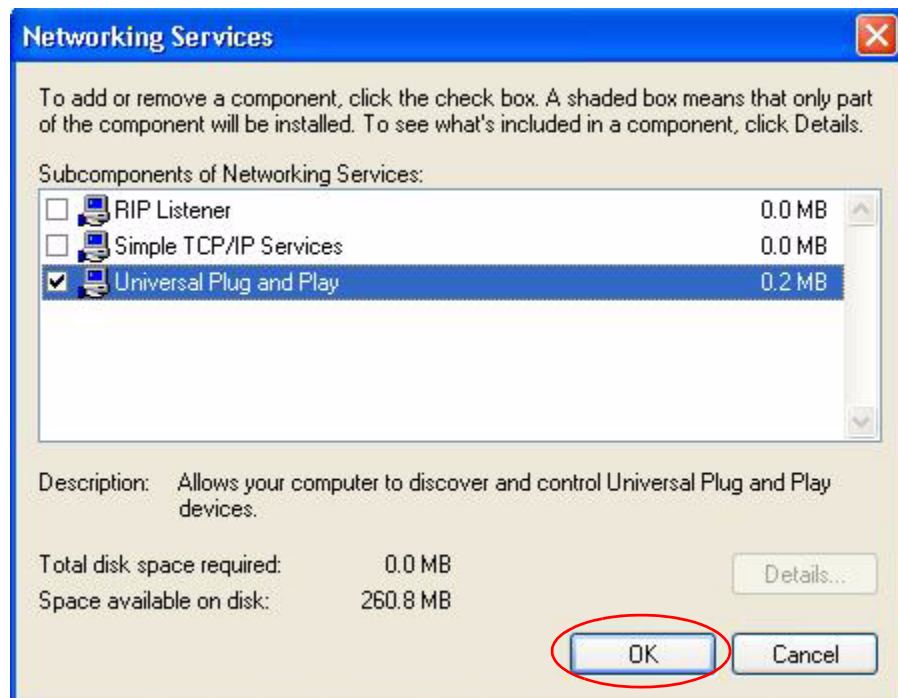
Networking Services

To add or remove a component, click the check box. A shaded box means that only part of the component will be installed. To see what's included in a component, click Details.

Subcomponents of Networking Services:

| | | |
|---|---|---|
| ☐ | RIP Listener | 0.0 MB |
| ☐ | Simple TCP/IP Services | 0.0 MB |
| ☑ | Universal Plug and Play | 0.2 MB |

Description: Allows your computer to discover and control Universal Plug and Play devices.

Total disk space required: 0.0 MB

Space available on disk: 260.8 MB

Details...

OK

Cancel